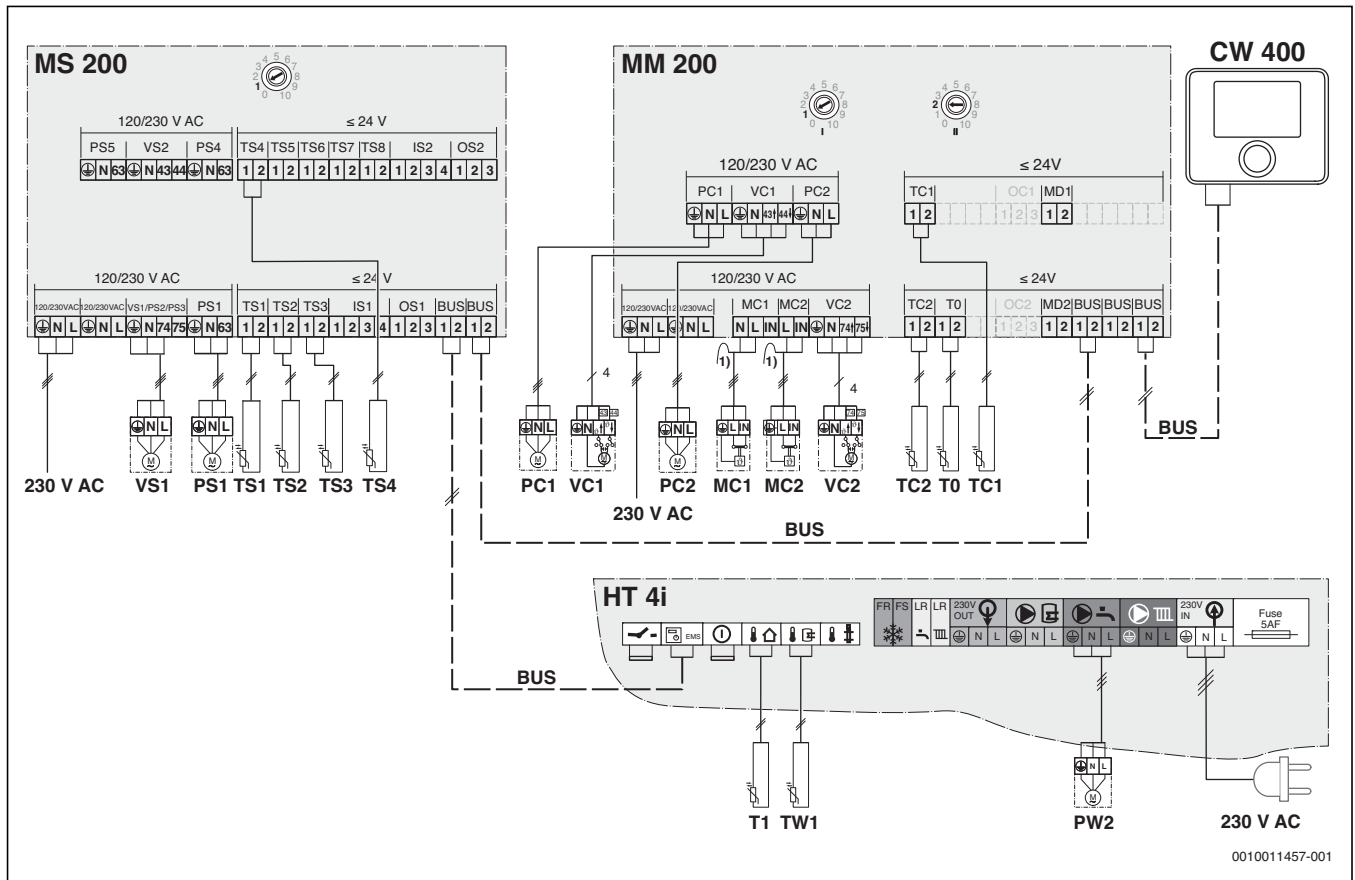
MS 200

120/230 V AC

≤ 24 V

PS5 | VS2 | PS4 | TS4 | TS5 | TS6 | TS7 | TS8 | IS2 | OS2

N 63 N 43 44 N 63 1 2 1 2 1 2 1 2 1 2 1 2 3 4 1 2 3

120/230 V AC

≤ 24 V

120/230VAC 120/230VAC VS1/PS2/PS3 PS1 TS1 TS2 TS3 IS1 OS1 BUS BUS

N L N L N 74 75 N 63 1 2 1 2 1 2 1 2 3 4 1 2 3 1 2 1 2

N L N L

230 V AC VS1 PS1 TS1 TS2 TS3 TS4

MM 200

I II

120/230 V AC

PC1 VC1 PC2

N L N 43 44 N L

≤ 24V

TC1 OC1 MD1

1 2 1 2 3 1 2

120/230 V AC

120/230VAC 120/230VAC MC1 MC2 VC2

N L N L N L IN L IN N 74 75

≤ 24V

TC2 T0 OC2 MD2 BUS BUS BUS

1 2 1 2 1 2 3 1 2 1 2 1 2 1 2

1) 1)

4 4

N L N L L IN L IN N

PC1 VC1 PC2 MC1 MC2 VC2 TC2 T0 TC1

230 V AC

BUS

CW 400

BUS

HT 4i

EMS

FR FS LR LR 230V OUT 230V IN

N L N L N L N L N L

Fuse 5AF

BUS

N L

T1 TW1 PW2 230 V AC

0010011457-001